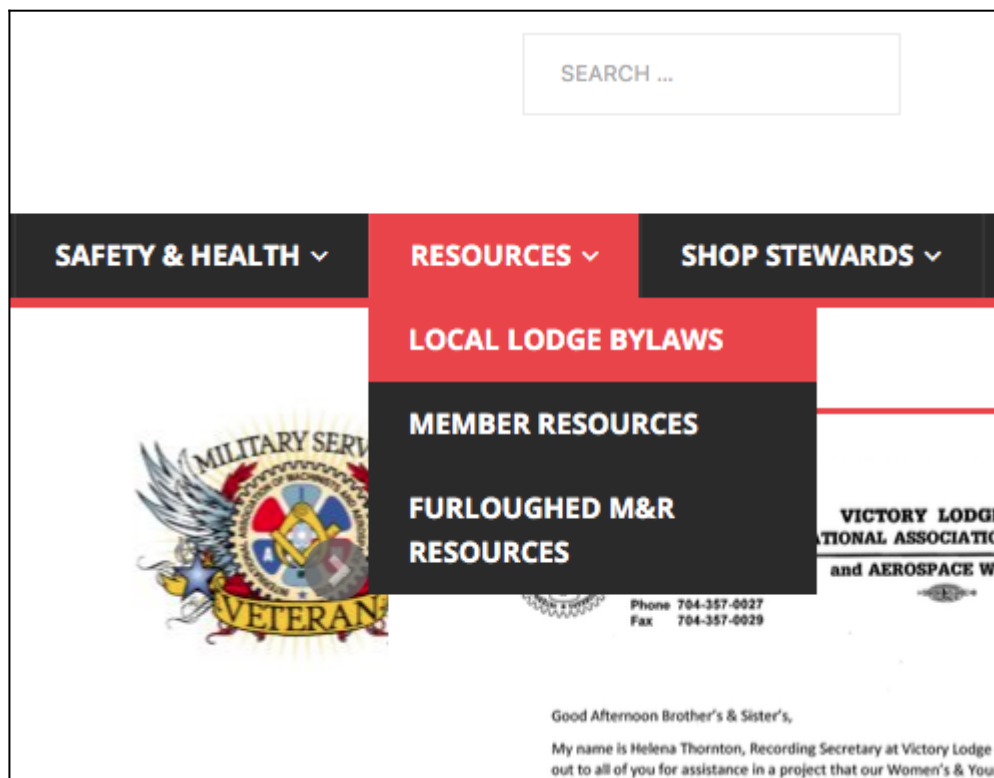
SEARCH ...

SAFETY & HEALTH ⌄
RESOURCES ⌄
SHOP STEWARDS ⌄

LOCAL LODGE BYLAWS
MEMBER RESOURCES
FURLOUGHED M&R RESOURCES

MILITARY SERV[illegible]
VETERAN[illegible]

VICTORY LODG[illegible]
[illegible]TIONAL ASSOCIATIO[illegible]
and AEROSPACE W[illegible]

Phone 704-357-0027
Fax 704-357-0029

Good Afternoon Brother's & Sister's,

My name is Helena Thornton, Recording Secretary at Victory Lodge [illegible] out to all of you for assistance in a project that our Women's & You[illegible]